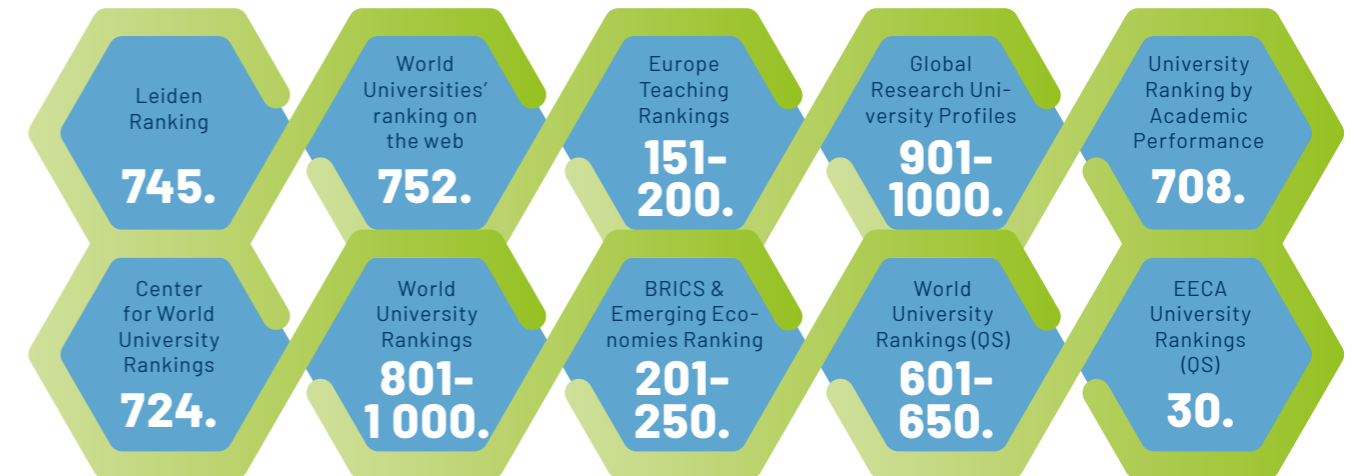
Leiden Ranking
745.

World Universities' ranking on the web
752.

Europe Teaching Rankings
151-200.

Global Research University Profiles
901-1000.

University Ranking by Academic Performance
708.

Center for World University Rankings
724.

World University Rankings
801-1 000.

BRICS & Emerging Economies Ranking
201-250.

World University Rankings (QS)
601-650.

EECA University Rankings (QS)
30.